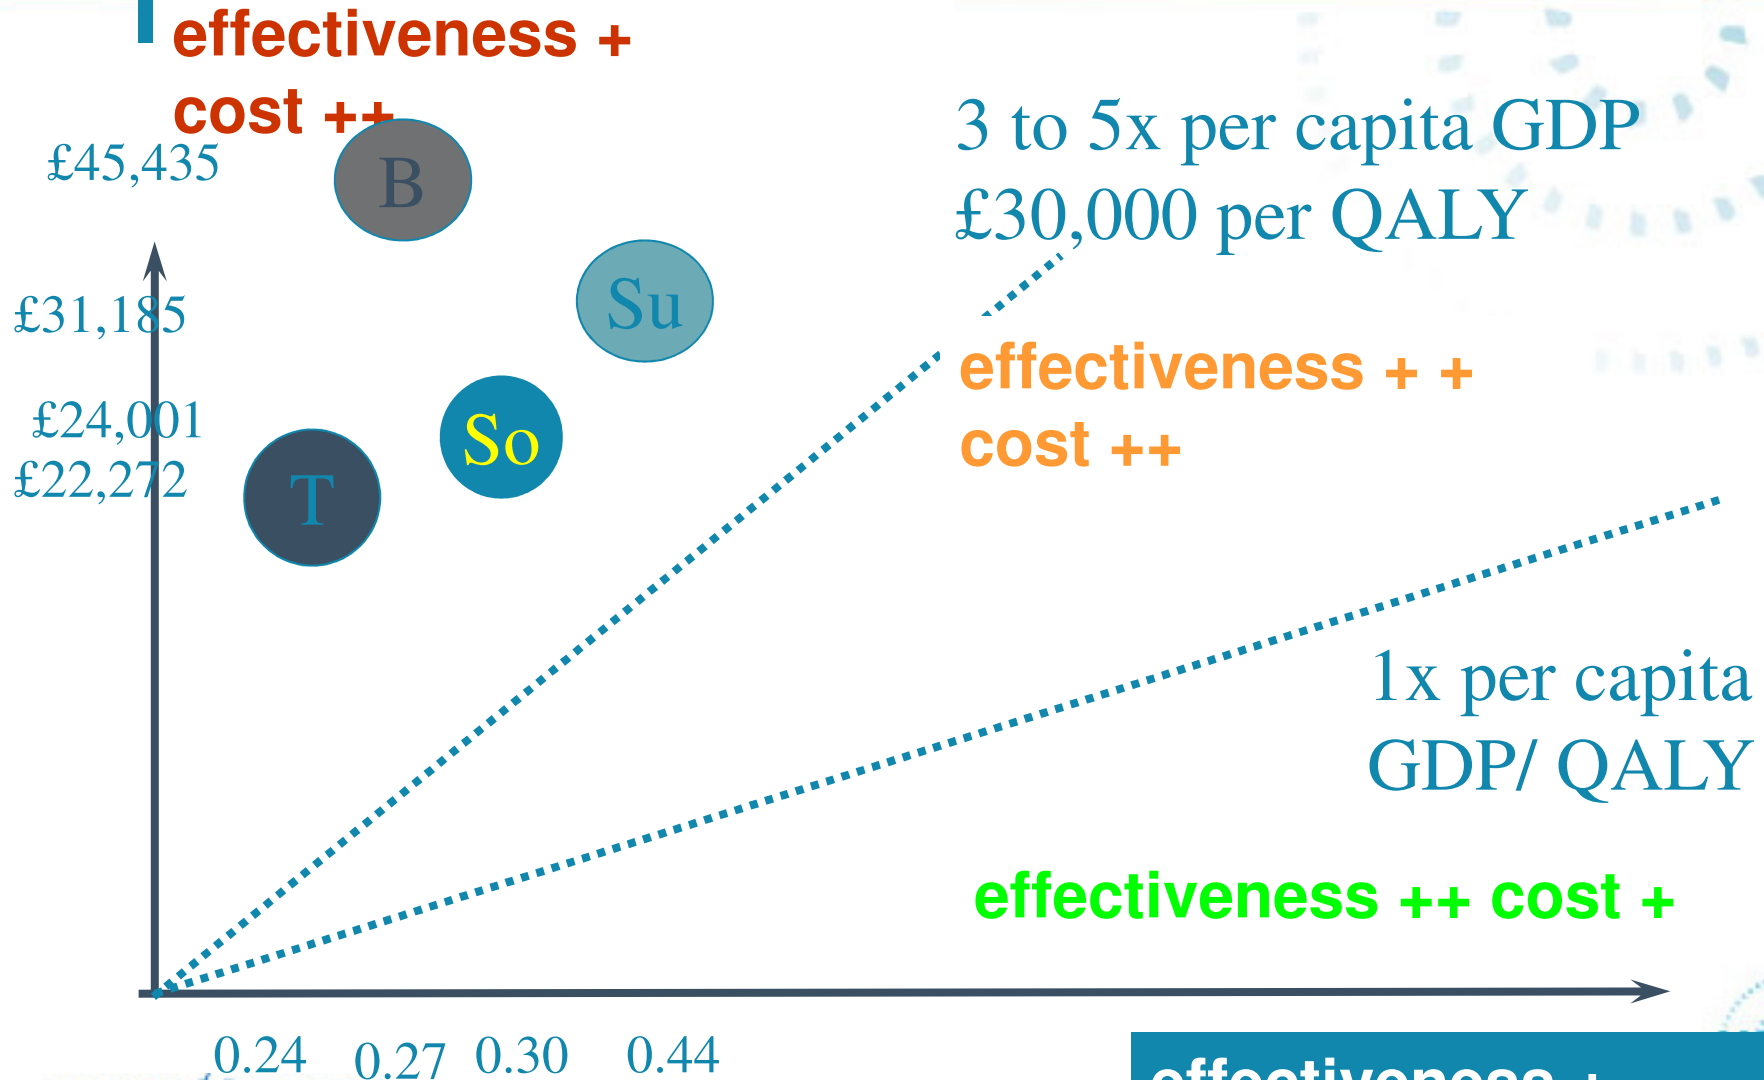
effectiveness +
cost ++

£45,435

B

3 to 5x per capita GDP
£30,000 per QALY

£31,185

Su

effectiveness + +
cost ++

£24,001
£22,272

So

T

1x per capita
GDP/ QALY

effectiveness ++ cost +

0.24 0.27 0.30 0.44

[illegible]